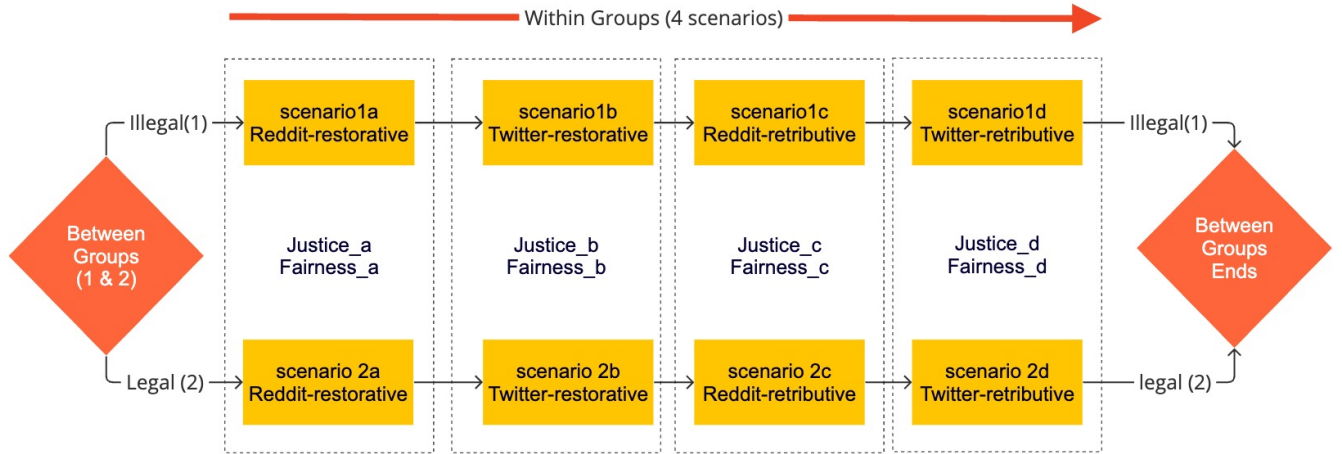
Within Groups (4 scenarios)

Between Groups (1 & 2)

Illegal(1)

scenario1a
Reddit-restorative

scenario1b
Twitter-restorative

scenario1c
Reddit-retributive

scenario1d
Twitter-retributive

Illegal(1)

Justice_a
Fairness_a

Justice_b
Fairness_b

Justice_c
Fairness_c

Justice_d
Fairness_d

Legal (2)

scenario 2a
Reddit-restorative

scenario 2b
Twitter-restorative

scenario 2c
Reddit-retributive

scenario 2d
Twitter-retributive

legal (2)

Between Groups Ends